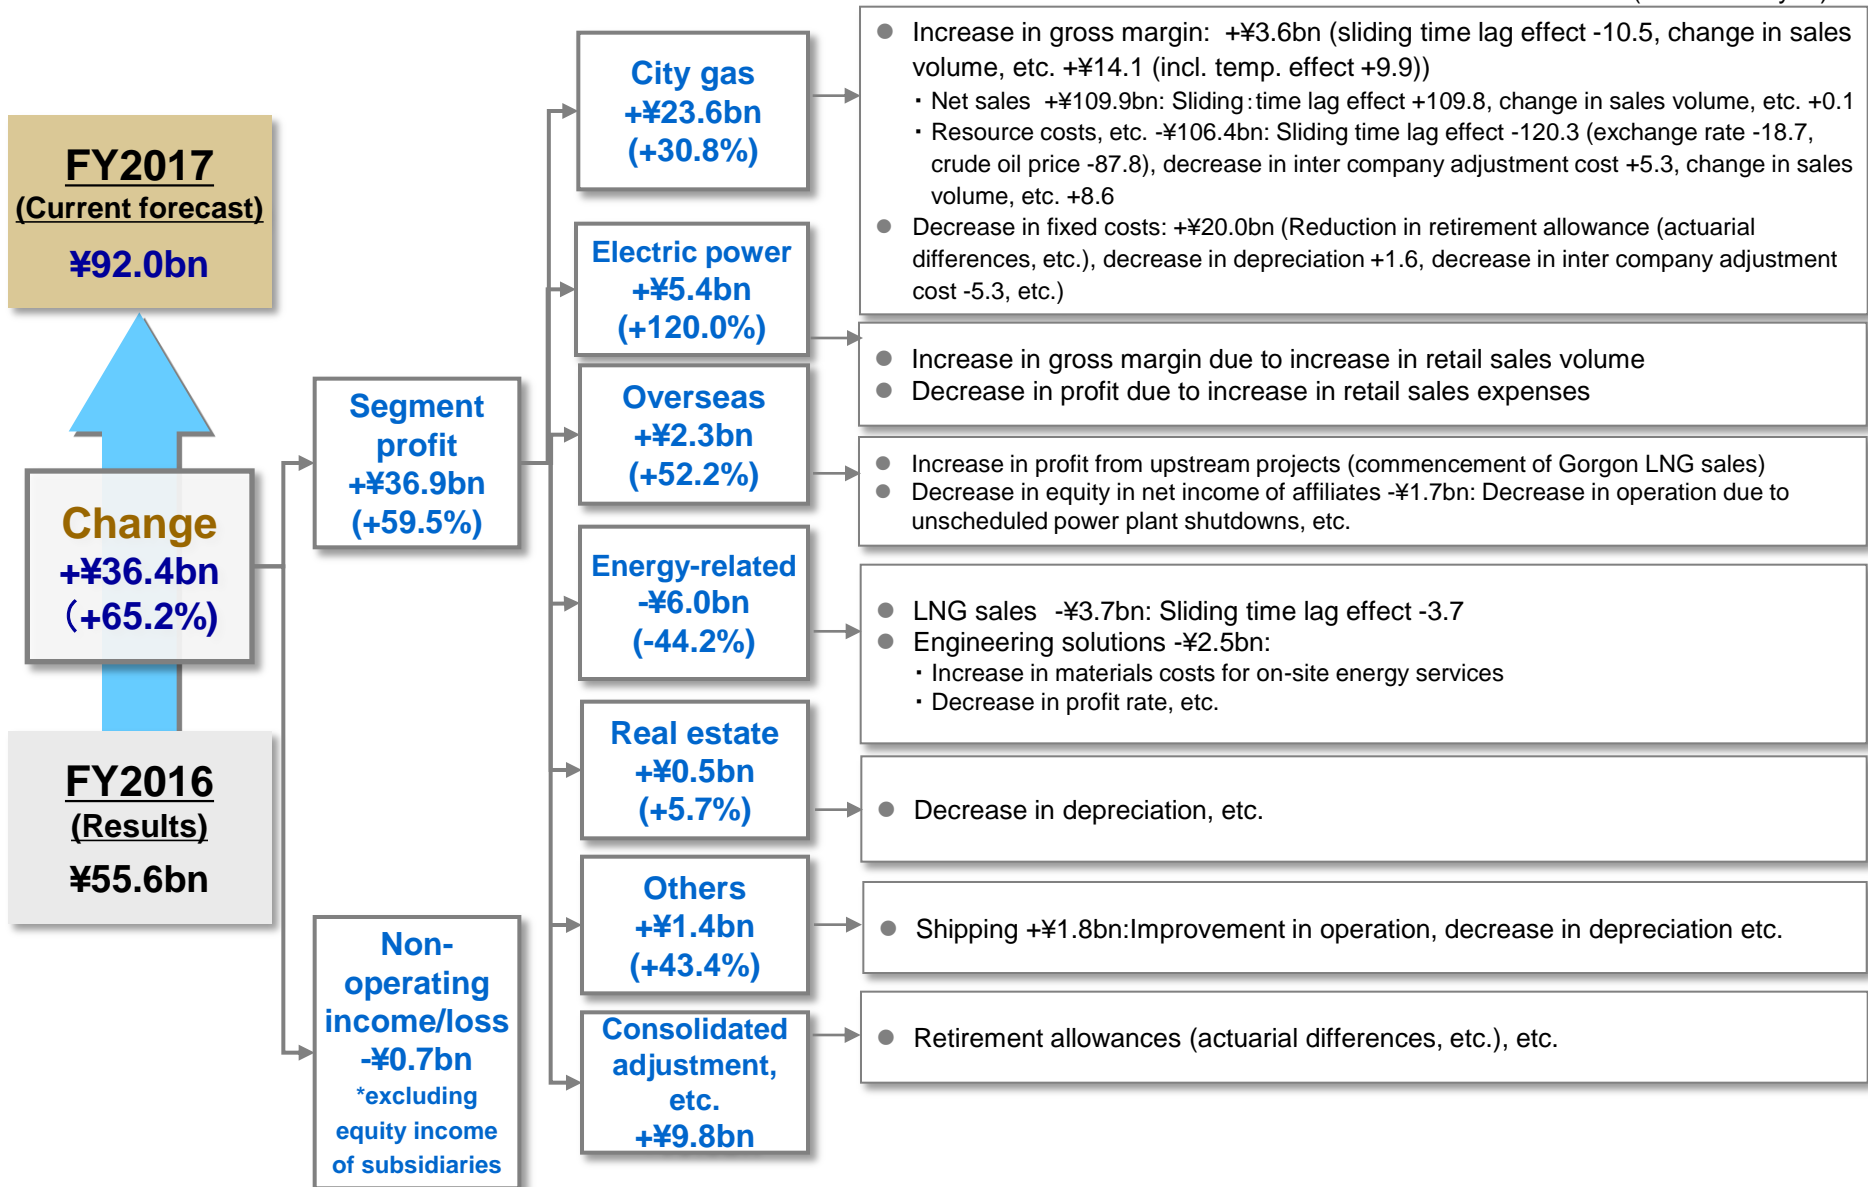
FY2017
(Current forecast)
¥92.0bn

Change
+¥36.4bn
(+65.2%)

FY2016
(Results)
¥55.6bn

Segment profit
+¥36.9bn
(+59.5%)

Non-operating income/loss
-¥0.7bn
*excluding equity income of subsidiaries

City gas
+¥23.6bn
(+30.8%)

Electric power
+¥5.4bn
(+120.0%)

Overseas
+¥2.3bn
(+52.2%)

Energy-related
-¥6.0bn
(-44.2%)

Real estate
+¥0.5bn
(+5.7%)

Others
+¥1.4bn
(+43.4%)

Consolidated adjustment, etc.
+¥9.8bn

● Increase in gross margin: +¥3.6bn (sliding time lag effect -10.5, change in sales volume, etc. +¥14.1 (incl. temp. effect +9.9))
・Net sales +¥109.9bn: Sliding time lag effect +109.8, change in sales volume, etc. +0.1
・Resource costs, etc. -¥106.4bn: Sliding time lag effect -120.3 (exchange rate -18.7, crude oil price -87.8), decrease in inter company adjustment cost +5.3, change in sales volume, etc. +8.6
● Decrease in fixed costs: +¥20.0bn (Reduction in retirement allowance (actuarial differences, etc.), decrease in depreciation +1.6, decrease in inter company adjustment cost -5.3, etc.)

● Increase in gross margin due to increase in retail sales volume
● Decrease in profit due to increase in retail sales expenses

● Increase in profit from upstream projects (commencement of Gorgon LNG sales)
● Decrease in equity in net income of affiliates -¥1.7bn: Decrease in operation due to unscheduled power plant shutdowns, etc.

● LNG sales -¥3.7bn: Sliding time lag effect -3.7
● Engineering solutions -¥2.5bn:
・Increase in materials costs for on-site energy services
・Decrease in profit rate, etc.

● Decrease in depreciation, etc.

● Shipping +¥1.8bn:Improvement in operation, decrease in depreciation etc.

● Retirement allowances (actuarial differences, etc.), etc.